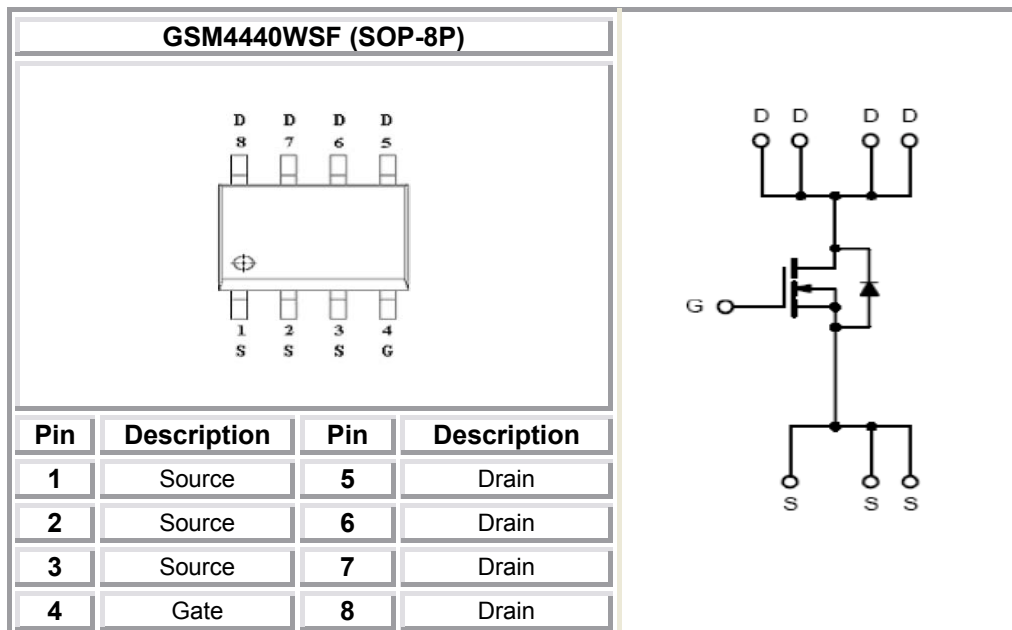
GSM4440WSF (SOP-8P)

D D D D
8 7 6 5

1 2 3 4
S S S G

| Pin | Description | Pin | Description |
|---|---|---|---|
| 1 | Source | 5 | Drain |
| 2 | Source | 6 | Drain |
| 3 | Source | 7 | Drain |
| 4 | Gate | 8 | Drain |

D D D D

G

S S S